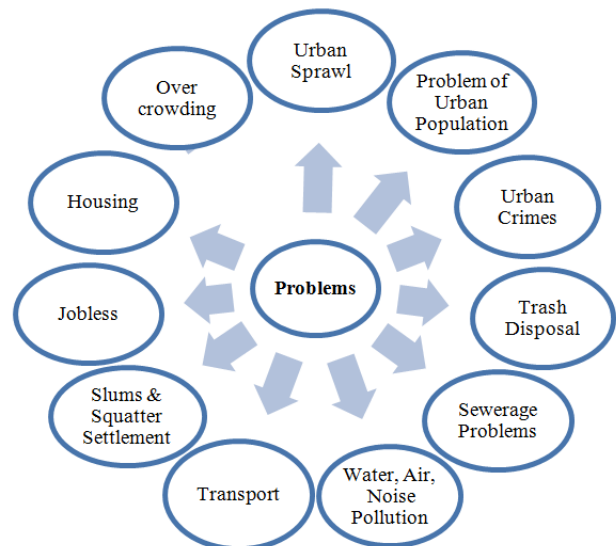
Problems

Urban Sprawl

Problem of Urban Population

Urban Crimes

Trash Disposal

Sewerage Problems

Water, Air, Noise Pollution

Transport

Slums & Squatter Settlement

Jobless

Housing

Over crowding